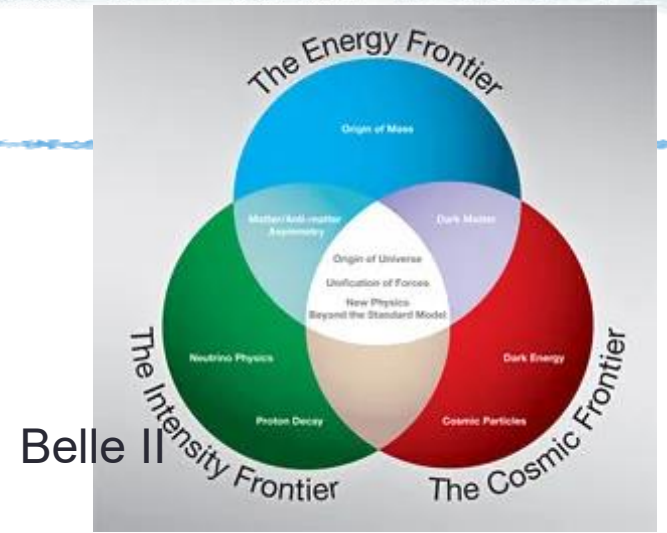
The Energy Frontier

Origin of Mass

Matter/Anti-matter Asymmetry

Dark Matter

Origin of Universe

Unification of Forces

New Physics Beyond the Standard Model

Neutrino Physics

Proton Decay

Dark Energy

Cosmic Particles

The Intensity Frontier

The Cosmic Frontier

Belle II